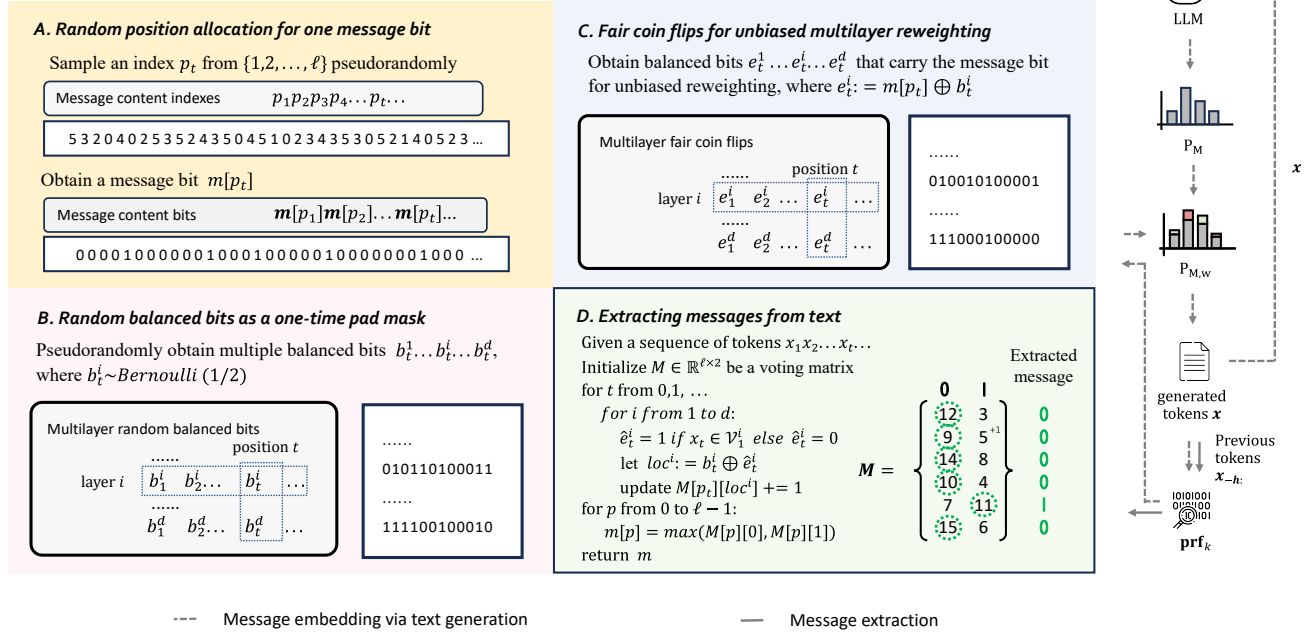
A. Random position allocation for one message bit

Sample an index $p_t$ from $\{1,2,\dots,\ell\}$ pseudorandomly

Message content indexes $p_1p_2p_3p_4\dots p_t\dots$

5 3 2 0 4 0 2 5 3 5 2 4 3 5 0 4 5 1 0 2 3 4 3 5 3 0 5 2 1 4 0 5 2 3 ...

Obtain a message bit $m[p_t]$

Message content bits $\boldsymbol{m}[p_1]\boldsymbol{m}[p_2]\dots\boldsymbol{m}[p_t]\dots$

0 0 0 0 1 0 0 0 0 0 0 1 0 0 0 1 0 0 0 0 0 1 0 0 0 0 0 0 0 1 0 0 0 ...

C. Fair coin flips for unbiased multilayer reweighting

Obtain balanced bits $e_t^1\dots e_t^i\dots e_t^d$ that carry the message bit for unbiased reweighting, where $e_t^i := m[p_t] \oplus b_t^i$

Multilayer fair coin flips

......

position $t$

layer $i$ $e_1^i$ $e_2^i$ ... $e_t^i$ ...

......

$e_1^d$ $e_2^d$ ... $e_t^d$ ...

......
010010100001
......
111000100000

LLM

$\mathrm{P_M}$

$\boldsymbol{x}$

$\mathrm{P_{M,w}}$

B. Random balanced bits as a one-time pad mask

Pseudorandomly obtain multiple balanced bits $b_t^1\dots b_t^i\dots b_t^d$, where $b_t^i \sim Bernoulli\ (1/2)$

Multilayer random balanced bits

......

position $t$

layer $i$ $b_1^i$ $b_2^i\dots$ $b_t^i$ ...

......

$b_1^d$ $b_2^d\dots$ $b_t^d$ ...

......
010110100011
......
111100100010

D. Extracting messages from text

Given a sequence of tokens $x_1x_2\dots x_t\dots$
Initialize $M \in \mathbb{R}^{\ell\times 2}$ be a voting matrix
for $t$ from 0,1, ...
$for\ i\ from$ 1 to $d$:
$\hat{e}_t^i = 1\ if\ x_t \in \mathcal{V}_1^i\ else\ \hat{e}_t^i = 0$
let $loc^i := b_t^i \oplus \hat{e}_t^i$
update $M[p_t][loc^i]$ += 1
for $p$ from 0 to $\ell - 1$:
$m[p] = max(M[p][0], M[p][1])$
return $m$

$\boldsymbol{M} =$

| 0 | 1 |
|---|---|
| 12 | 3 |
| 9 | 5$^{+1}$ |
| 14 | 8 |
| 10 | 4 |
| 7 | 11 |
| 15 | 6 |

Extracted message
0
0
0
0
1
0

generated tokens $\boldsymbol{x}$

Previous tokens $\boldsymbol{x}_{-h}$:

$\mathbf{prf}_k$

Message embedding via text generation

Message extraction